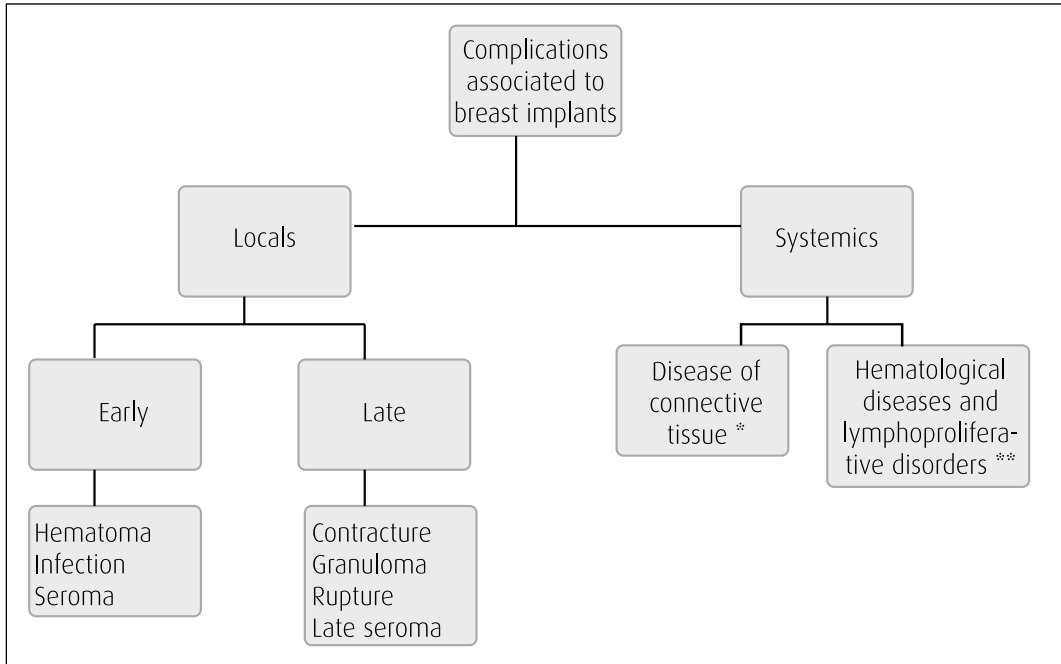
Complications associated to breast implants

Locals

Systemics

Early

Late

Disease of connective tissue *

Hematological diseases and lymphoproliferative disorders **

Hematoma
Infection
Seroma

Contracture
Granuloma
Rupture
Late seroma